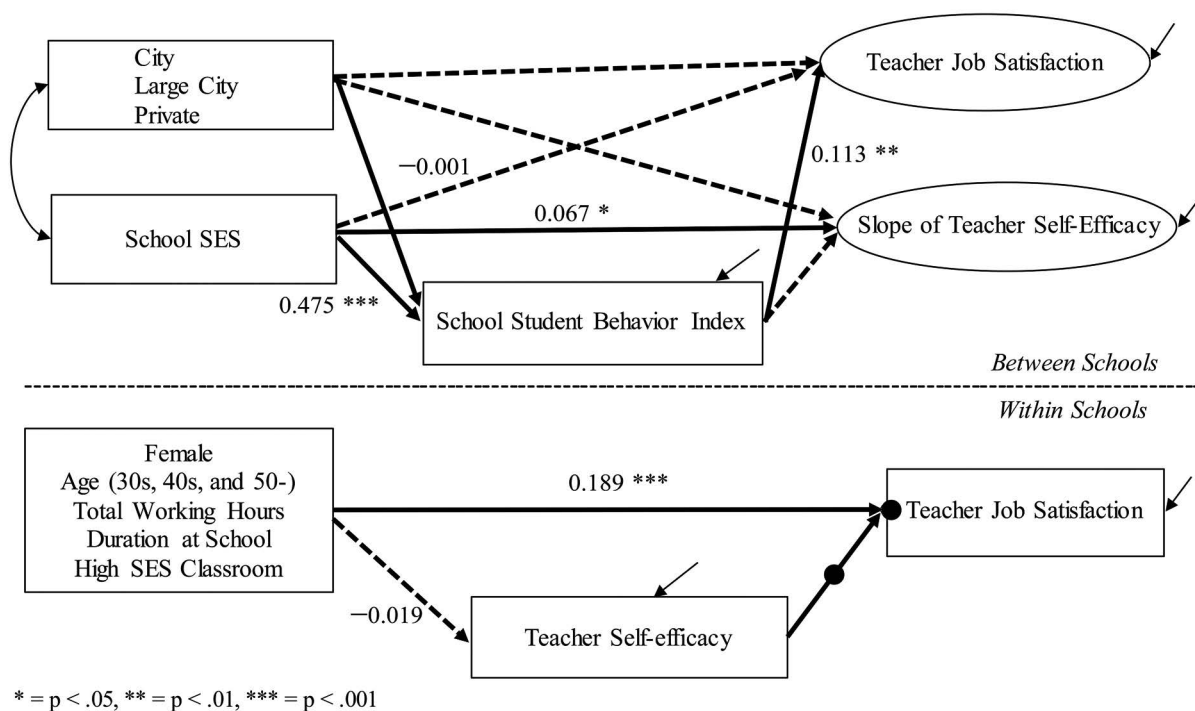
City
Large City
Private

Teacher Job Satisfaction

−0.001

0.113 **

School SES

0.067 *

Slope of Teacher Self-Efficacy

0.475 ***

School Student Behavior Index

Between Schools

Within Schools

Female
Age (30s, 40s, and 50-)
Total Working Hours
Duration at School
High SES Classroom

0.189 ***

Teacher Job Satisfaction

−0.019

Teacher Self-efficacy

* = p < .05, ** = p < .01, *** = p < .001